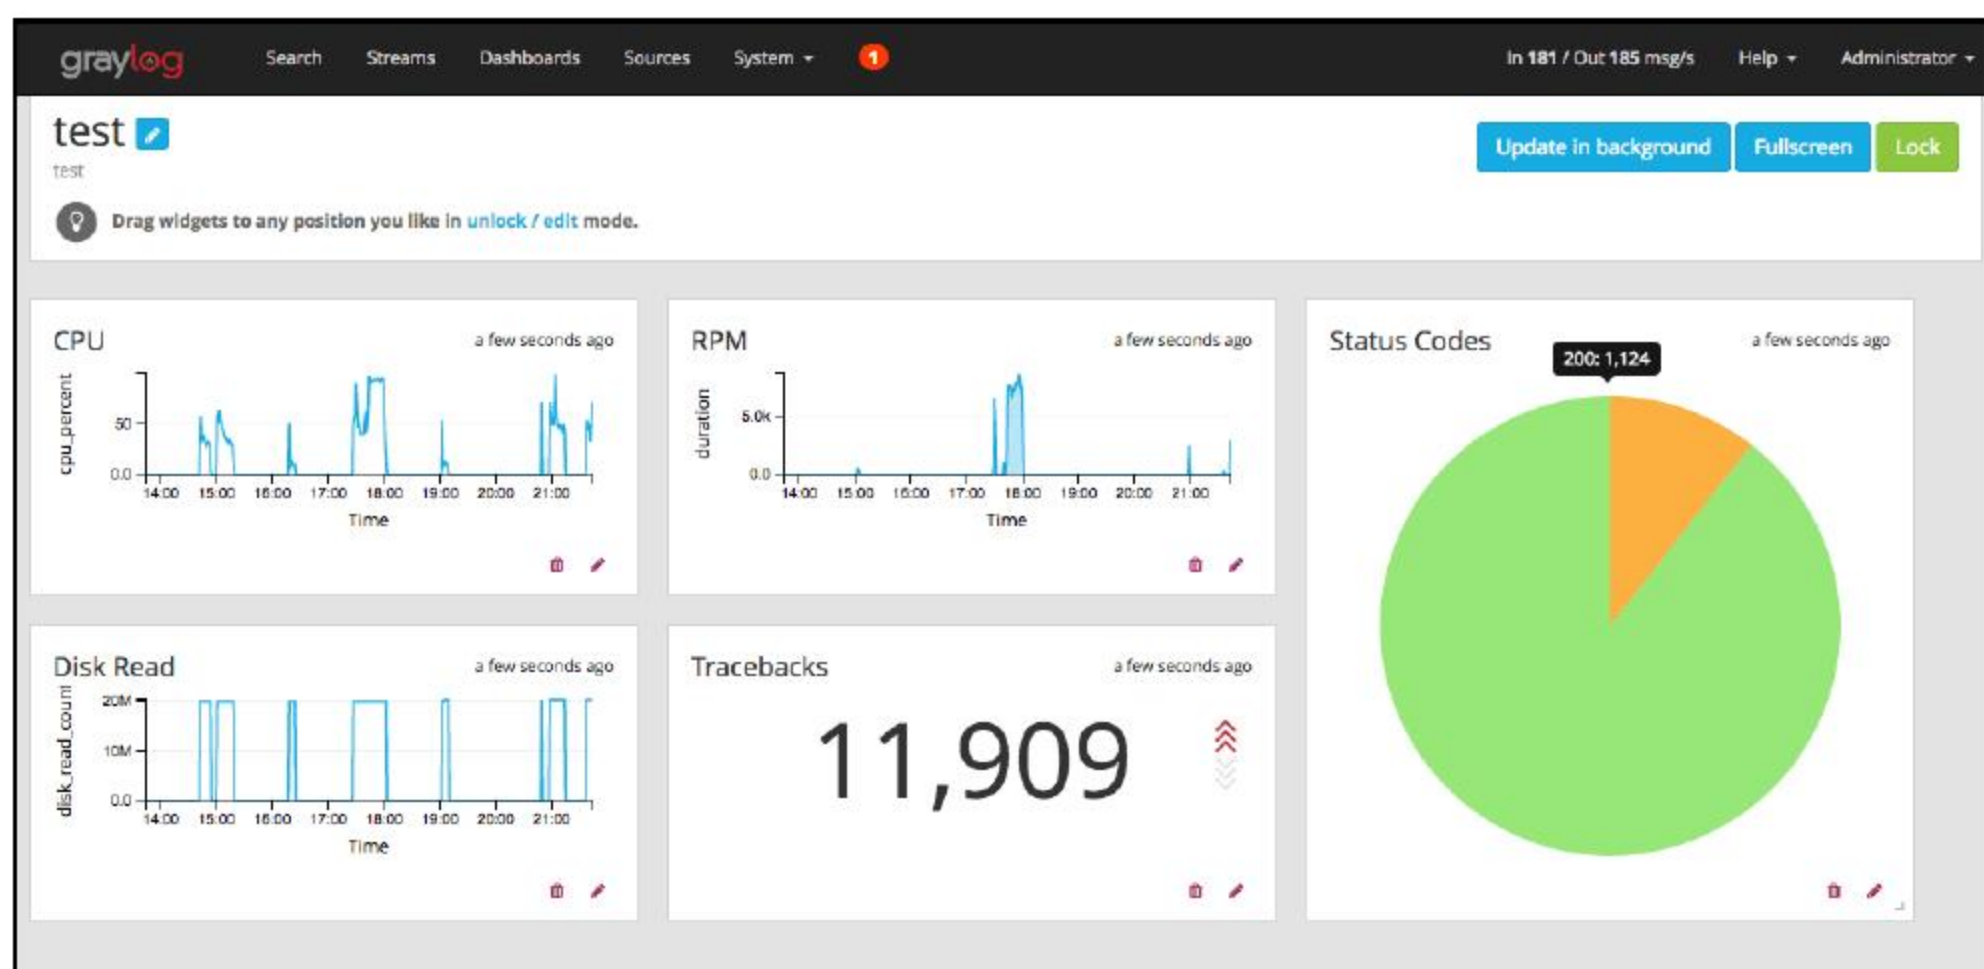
graylog Search Streams Dashboards Sources System 1 In 181 / Out 185 msg/s Help Administrator

test
test

Update in background Fullscreen Lock

Drag widgets to any position you like in unlock / edit mode.

CPU a few seconds ago
cpu_percent 50 0.0
14:00 15:00 16:00 17:00 18:00 19:00 20:00 21:00
Time

RPM a few seconds ago
duration 5.0k 0.0
14:00 15:00 16:00 17:00 18:00 19:00 20:00 21:00
Time

Status Codes a few seconds ago
200: 1,124

Disk Read a few seconds ago
disk_read_count 20M 10M 0.0
14:00 15:00 16:00 17:00 18:00 19:00 20:00 21:00
Time

Tracebacks a few seconds ago
11,909